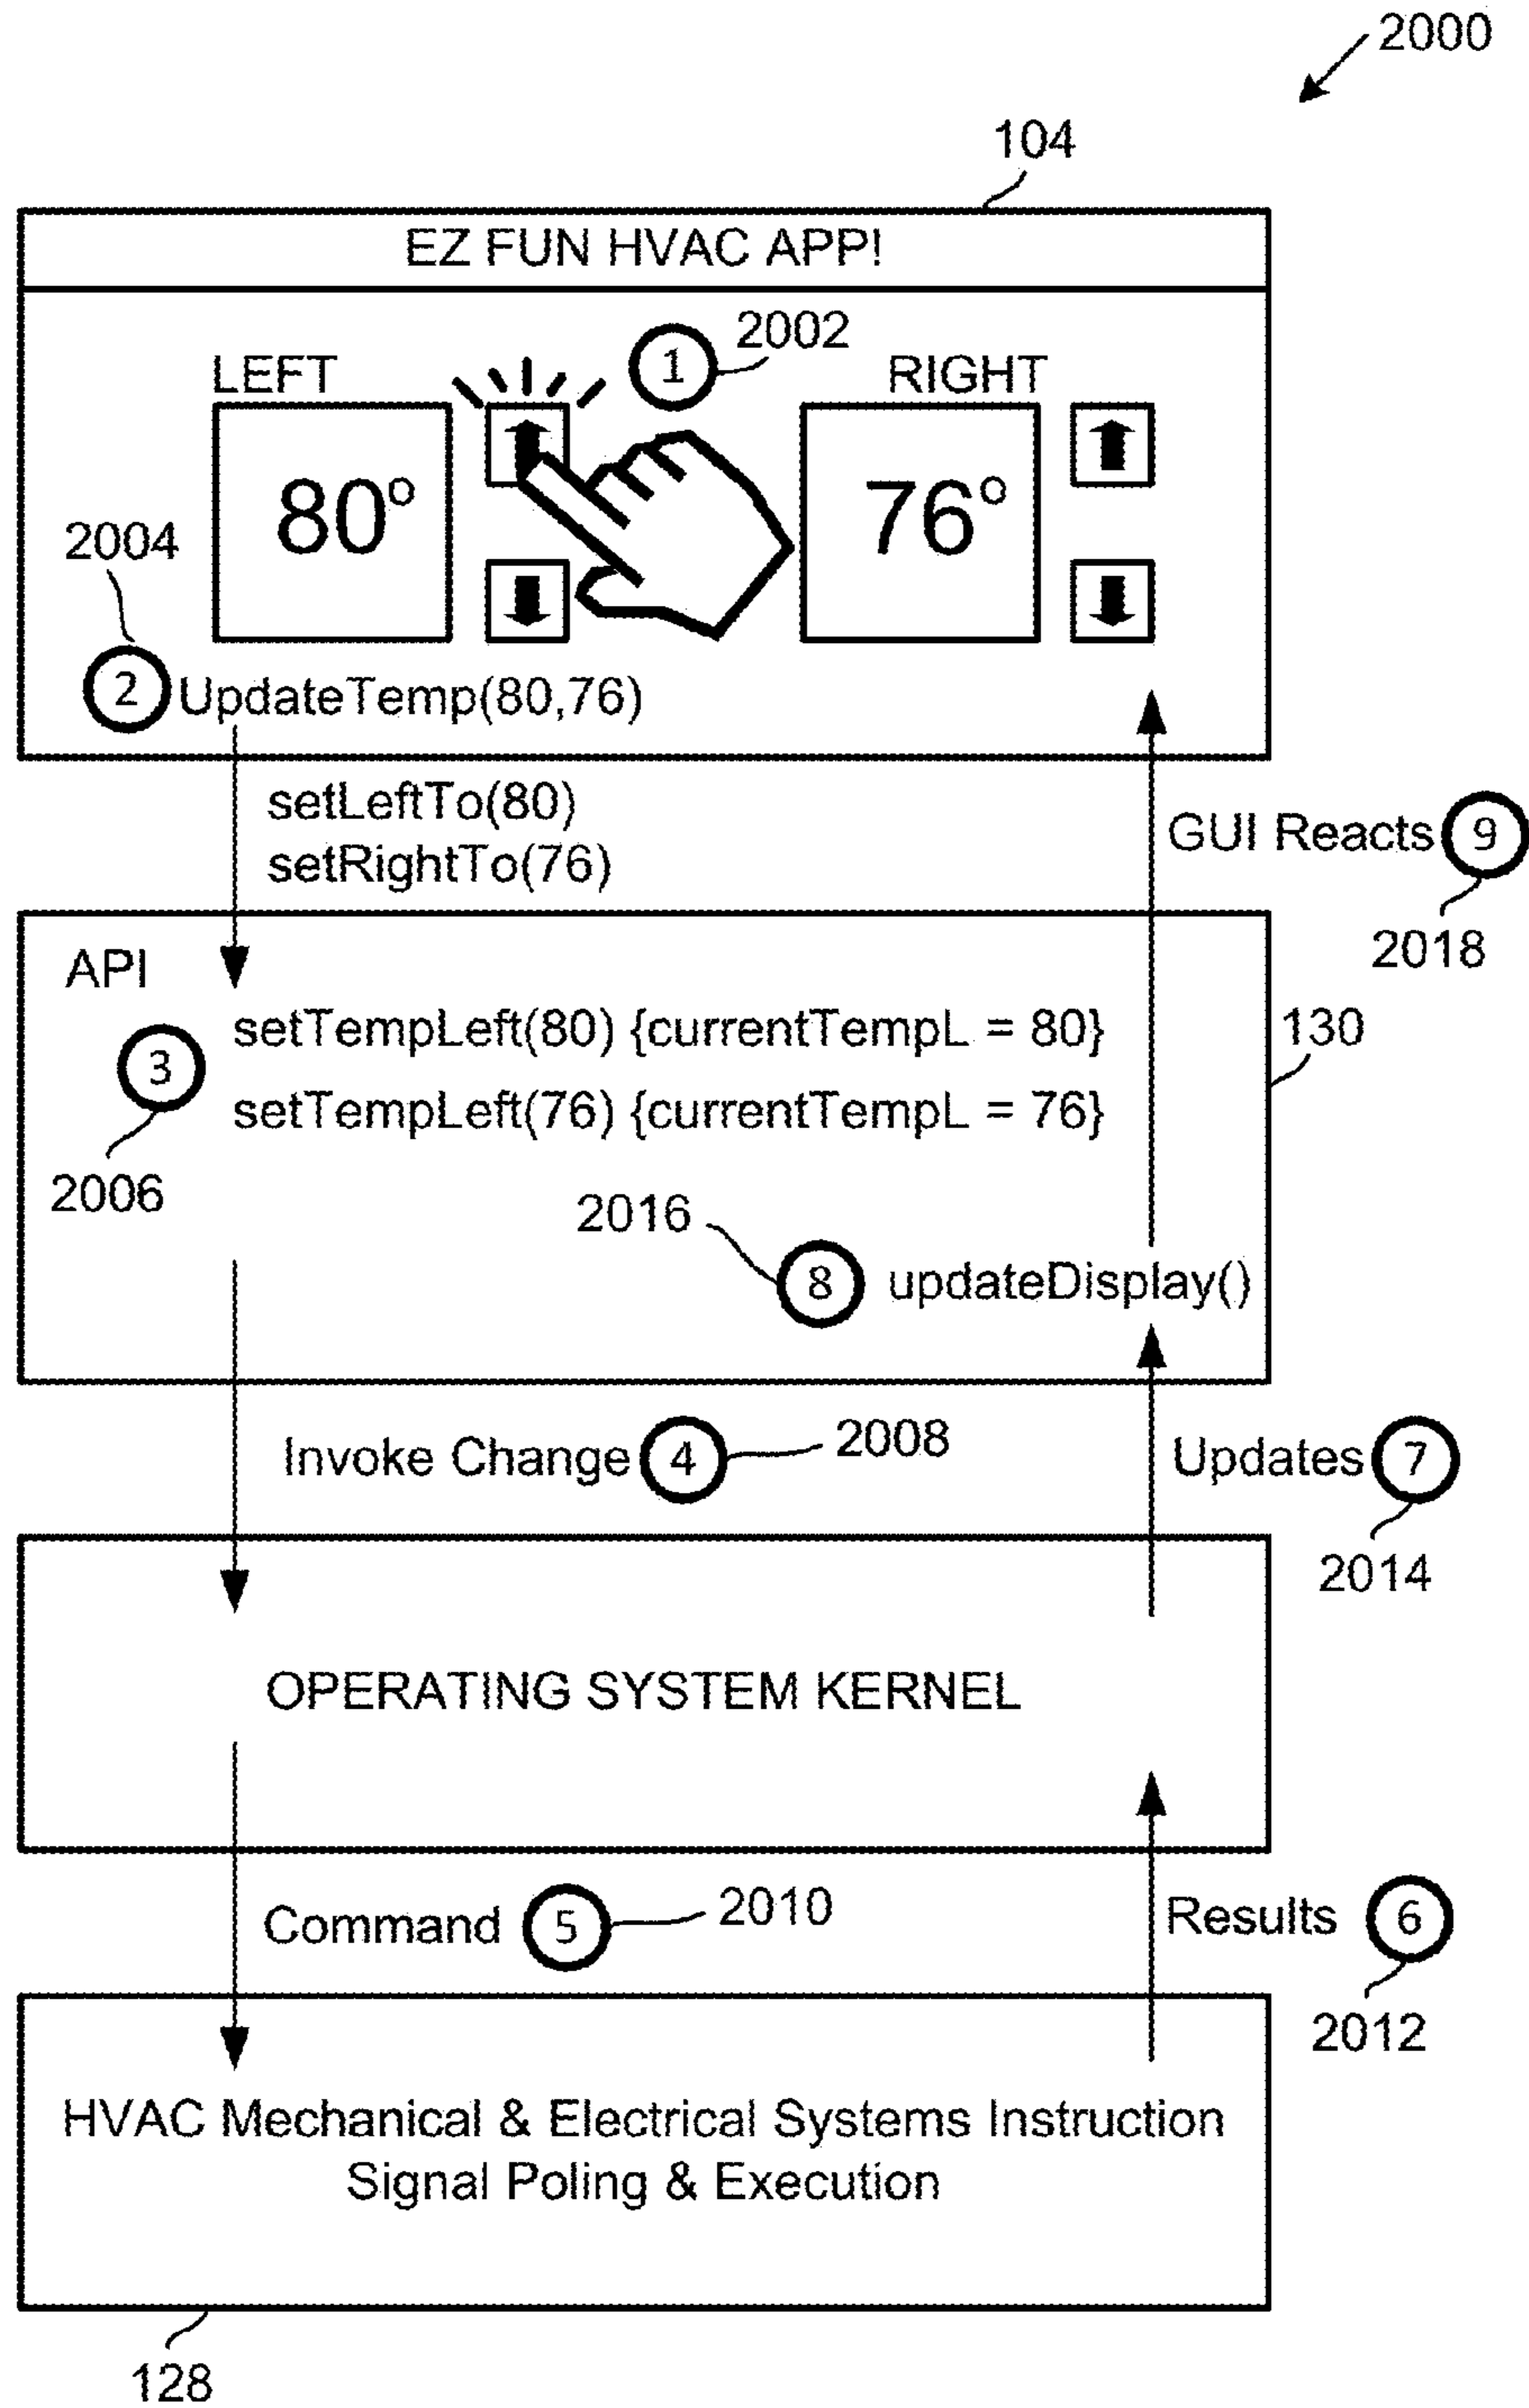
2000

104

EZ FUN HVAC APP!

1 2002

LEFT

RIGHT

80°

76°

2004

2 UpdateTemp(80,76)

setLeftTo(80)
setRightTo(76)

GUI Reacts 9

2018

API

setTempLeft(80) {currentTempL = 80}

3

setTempLeft(76) {currentTempL = 76}

130

2006

2016

8 updateDisplay()

Invoke Change 4 2008

Updates 7

2014

OPERATING SYSTEM KERNEL

Command 5 2010

Results 6

2012

HVAC Mechanical & Electrical Systems Instruction Signal Poling & Execution

128